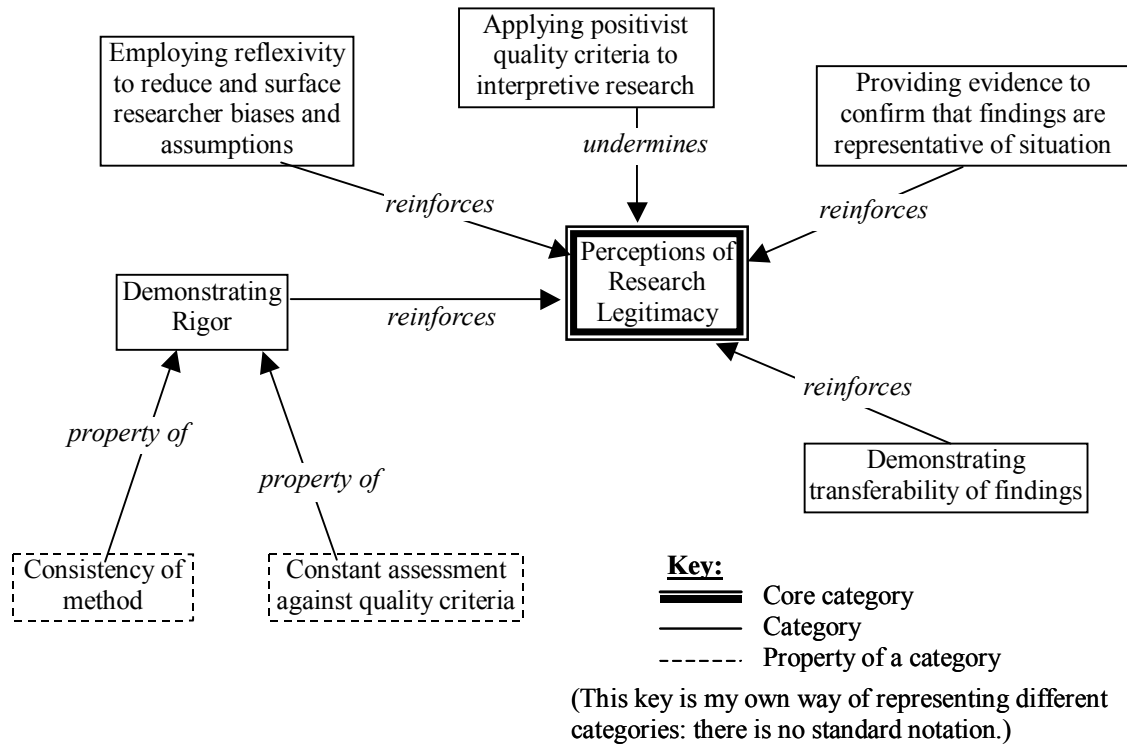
Applying positivist quality criteria to interpretive research

Employing reflexivity to reduce and surface researcher biases and assumptions

Providing evidence to confirm that findings are representative of situation

undermines

reinforces

reinforces

Perceptions of Research Legitimacy

Demonstrating Rigor

reinforces

reinforces

property of

property of

Demonstrating transferability of findings

Consistency of method

Constant assessment against quality criteria

Key:
Core category
Category
Property of a category

(This key is my own way of representing different categories: there is no standard notation.)